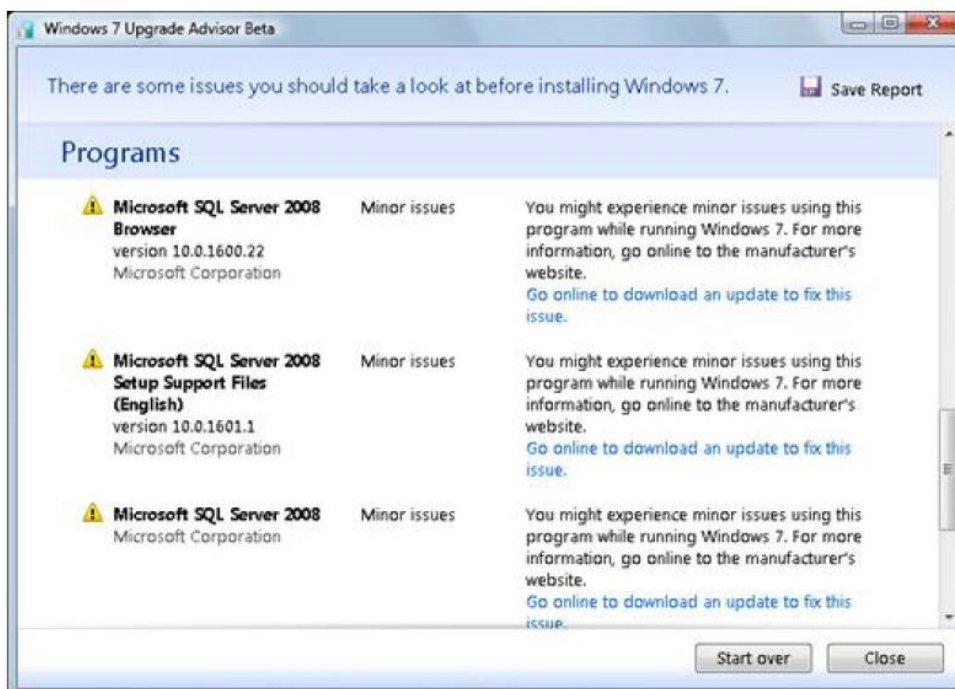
Windows 7 Upgrade Advisor Beta

There are some issues you should take a look at before installing Windows 7.

Save Report

Programs

Microsoft SQL Server 2008 Browser
version 10.0.1600.22
Microsoft Corporation

Minor issues

You might experience minor issues using this program while running Windows 7. For more information, go online to the manufacturer's website.
Go online to download an update to fix this issue.

Microsoft SQL Server 2008 Setup Support Files (English)
version 10.0.1601.1
Microsoft Corporation

Minor issues

You might experience minor issues using this program while running Windows 7. For more information, go online to the manufacturer's website.
Go online to download an update to fix this issue.

Microsoft SQL Server 2008
Microsoft Corporation

Minor issues

You might experience minor issues using this program while running Windows 7. For more information, go online to the manufacturer's website.
Go online to download an update to fix this issue.

Start over

Close